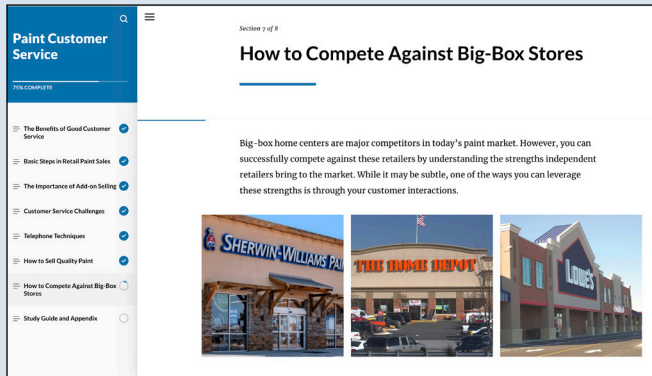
Paint Customer Service

75% COMPLETE

The Benefits of Good Customer Service

Basic Steps in Retail Paint Sales

The Importance of Add-on Selling

Customer Service Challenges

Telephone Techniques

How to Sell Quality Paint

How to Compete Against Big-Box Stores

Study Guide and Appendix

Section 7 of 8

How to Compete Against Big-Box Stores

Big-box home centers are major competitors in today's paint market. However, you can successfully compete against these retailers by understanding the strengths independent retailers bring to the market. While it may be subtle, one of the ways you can leverage these strengths is through your customer interactions.

SHERWIN-WILLIAMS PAI

THE HOME DEPOT

LOWE'S